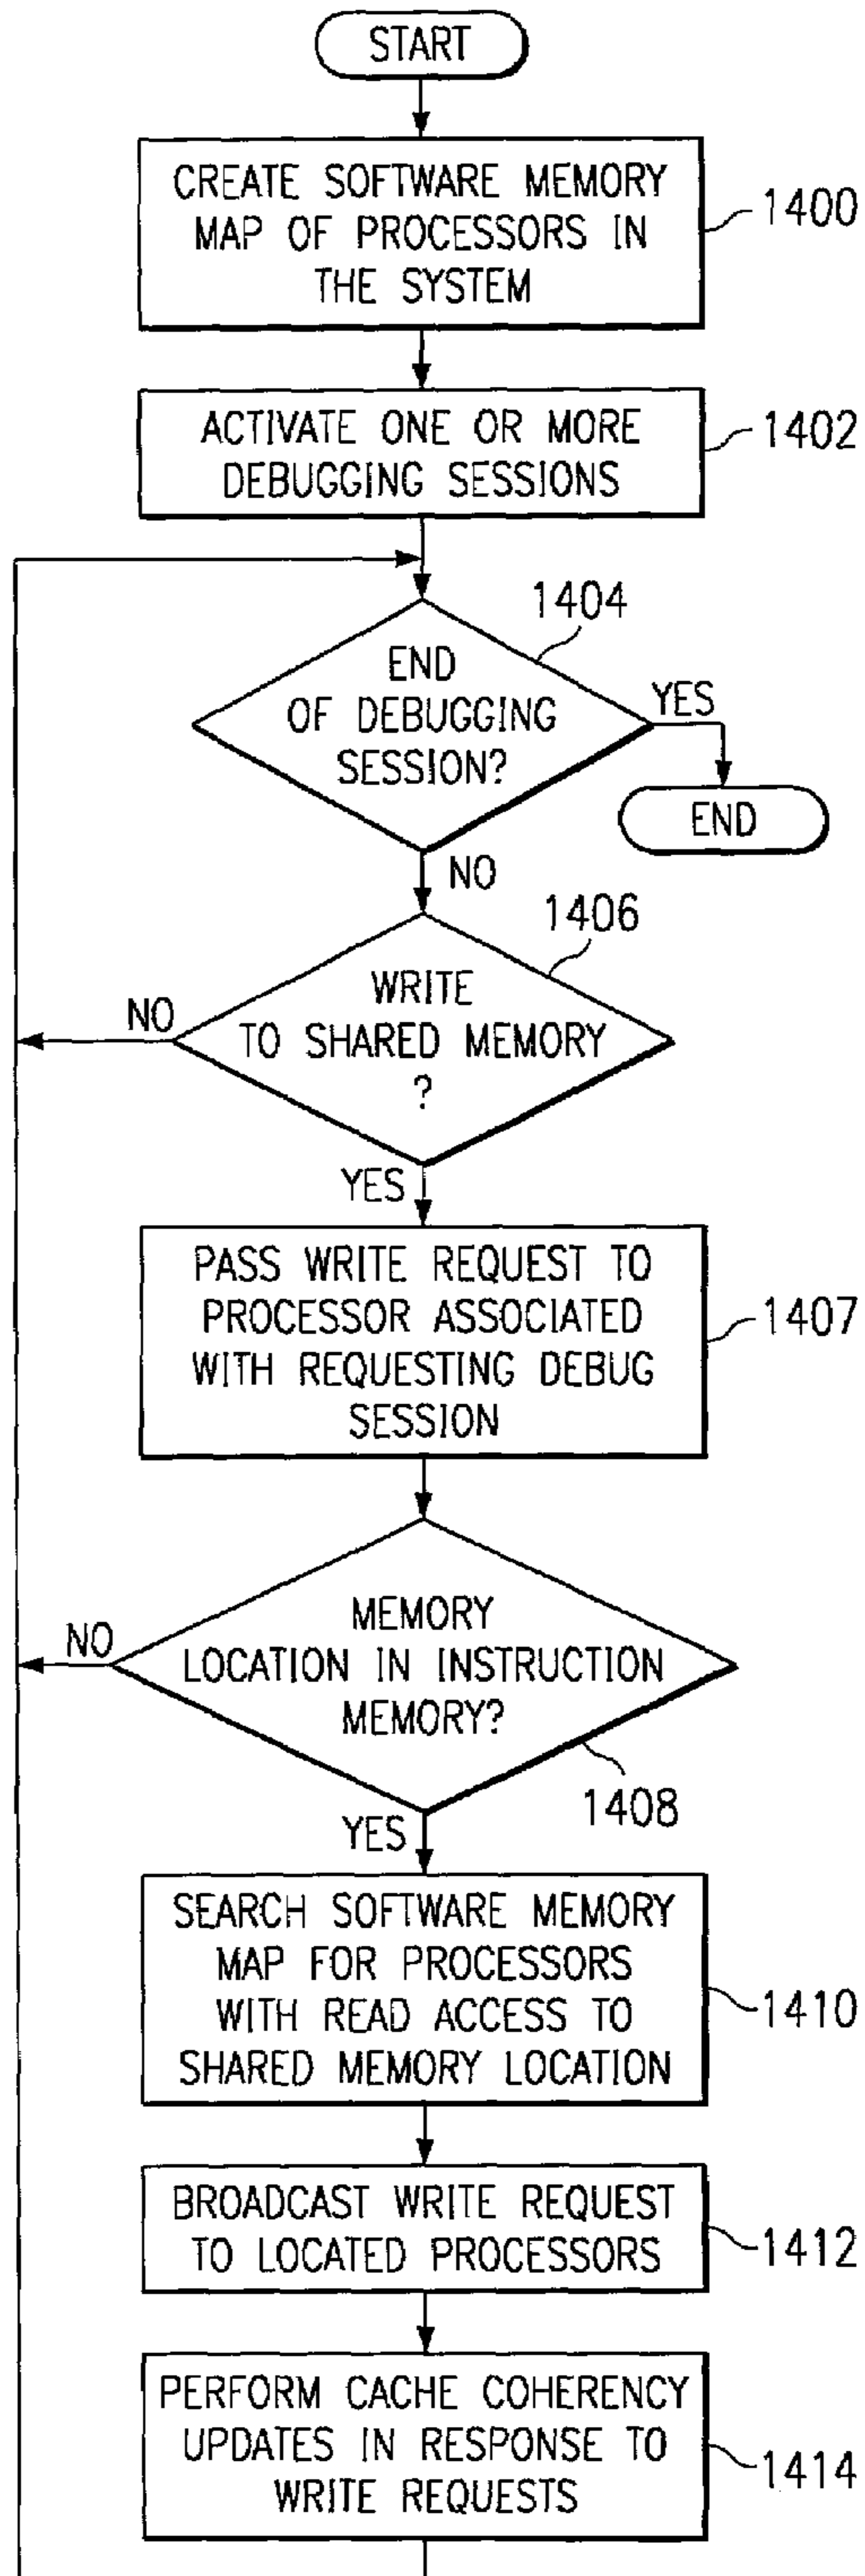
START

CREATE SOFTWARE MEMORY MAP OF PROCESSORS IN THE SYSTEM

1400

ACTIVATE ONE OR MORE DEBUGGING SESSIONS

1402

1404

END OF DEBUGGING SESSION?

YES

END

NO

1406

NO

WRITE TO SHARED MEMORY ?

YES

PASS WRITE REQUEST TO PROCESSOR ASSOCIATED WITH REQUESTING DEBUG SESSION

1407

NO

MEMORY LOCATION IN INSTRUCTION MEMORY?

1408

YES

SEARCH SOFTWARE MEMORY MAP FOR PROCESSORS WITH READ ACCESS TO SHARED MEMORY LOCATION

1410

BROADCAST WRITE REQUEST TO LOCATED PROCESSORS

1412

PERFORM CACHE COHERENCY UPDATES IN RESPONSE TO WRITE REQUESTS

1414